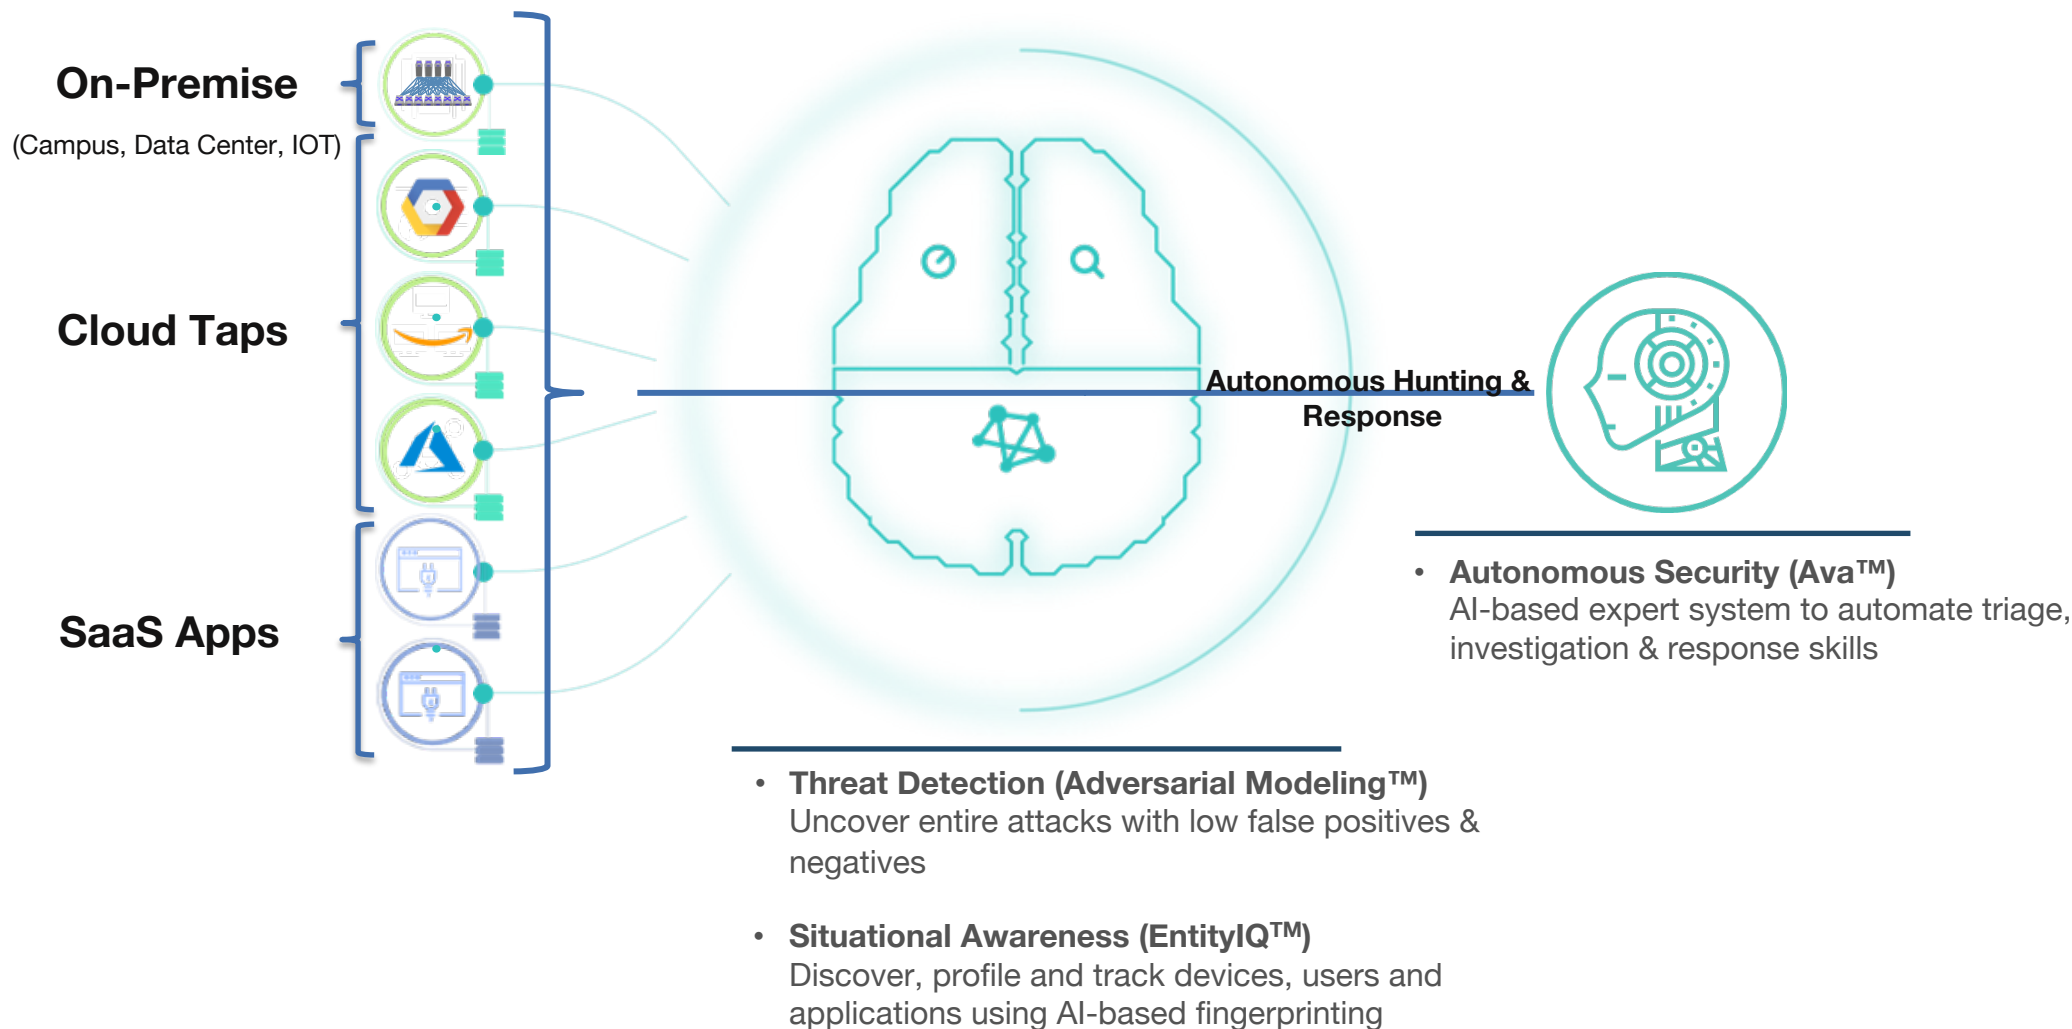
On-Premise
(Campus, Data Center, IOT)

Cloud Taps

SaaS Apps

Autonomous Hunting & Response

• Autonomous Security (Ava™)
AI-based expert system to automate triage, investigation & response skills

• Threat Detection (Adversarial Modeling™)
Uncover entire attacks with low false positives & negatives

• Situational Awareness (EntityIQ$^{TM}$)
Discover, profile and track devices, users and applications using AI-based fingerprinting